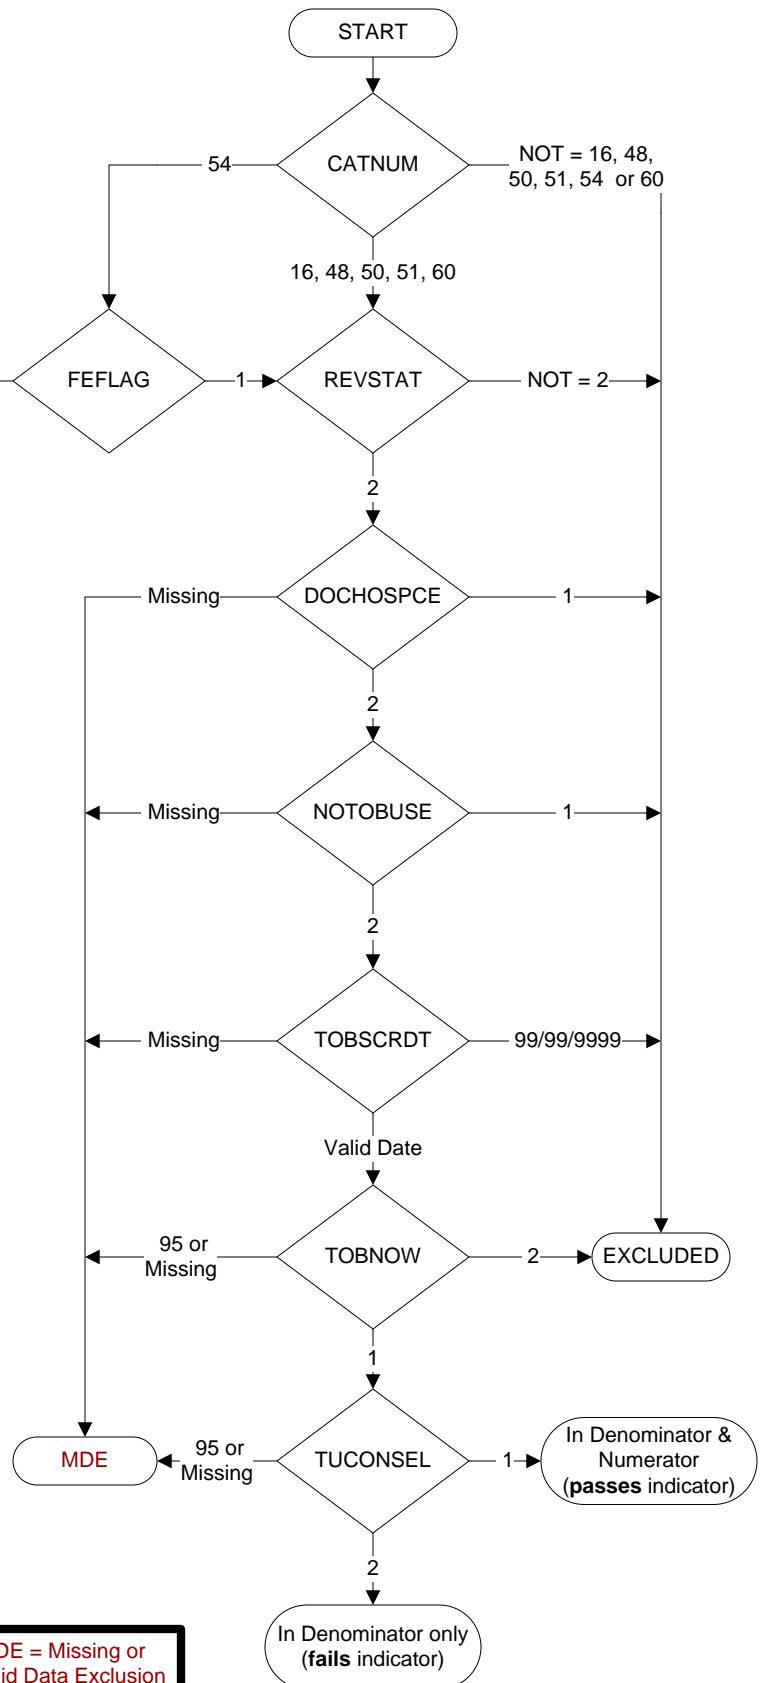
START

CATNUM

54

NOT = 16, 48, 50, 51, 54 or 60

16, 48, 50, 51, 60

FEFLAG

1

REVSTAT

NOT = 2

2

Missing

DOCHOSPCE

1

2

Missing

NOTOBUSE

1

2

Missing

TOBSCRDT

99/99/9999

Valid Date

95 or Missing

TOBNOW

2

EXCLUDED

1

MDE

95 or Missing

TUCONSEL

1

In Denominator & Numerator (**passes** indicator)

2

In Denominator only (**fails** indicator)

DE = Missing or
id Data Exclusion